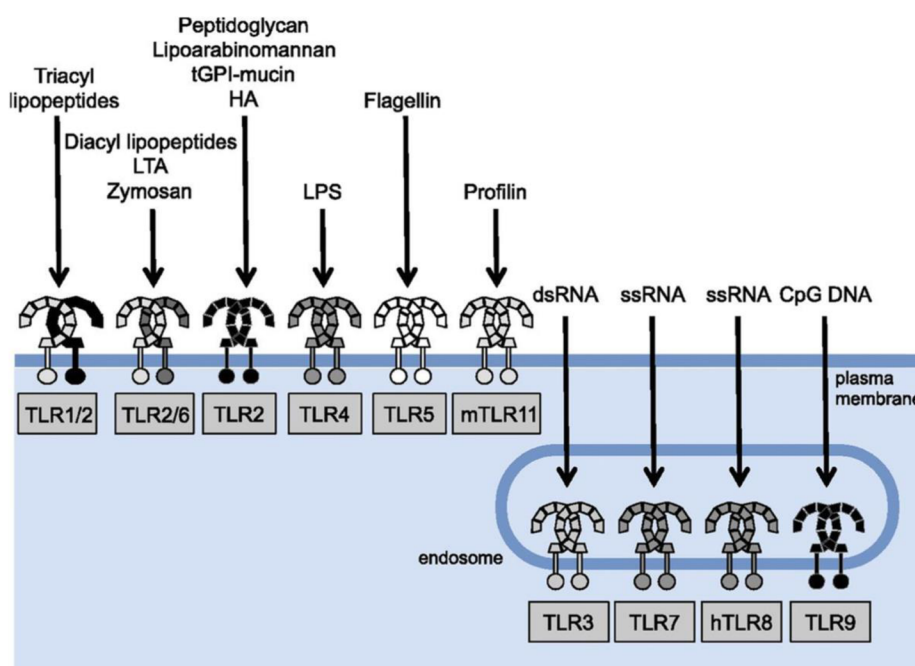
Triacyl lipopeptides

Diacyl lipopeptides
LTA
Zymosan

Peptidoglycan
Lipoarabinomannan
tGPI-mucin
HA

LPS

Flagellin

Profilin

dsRNA

ssRNA

ssRNA

CpG DNA

TLR1/2

TLR2/6

TLR2

TLR4

TLR5

mTLR11

plasma membrane

endosome

TLR3

TLR7

hTLR8

TLR9